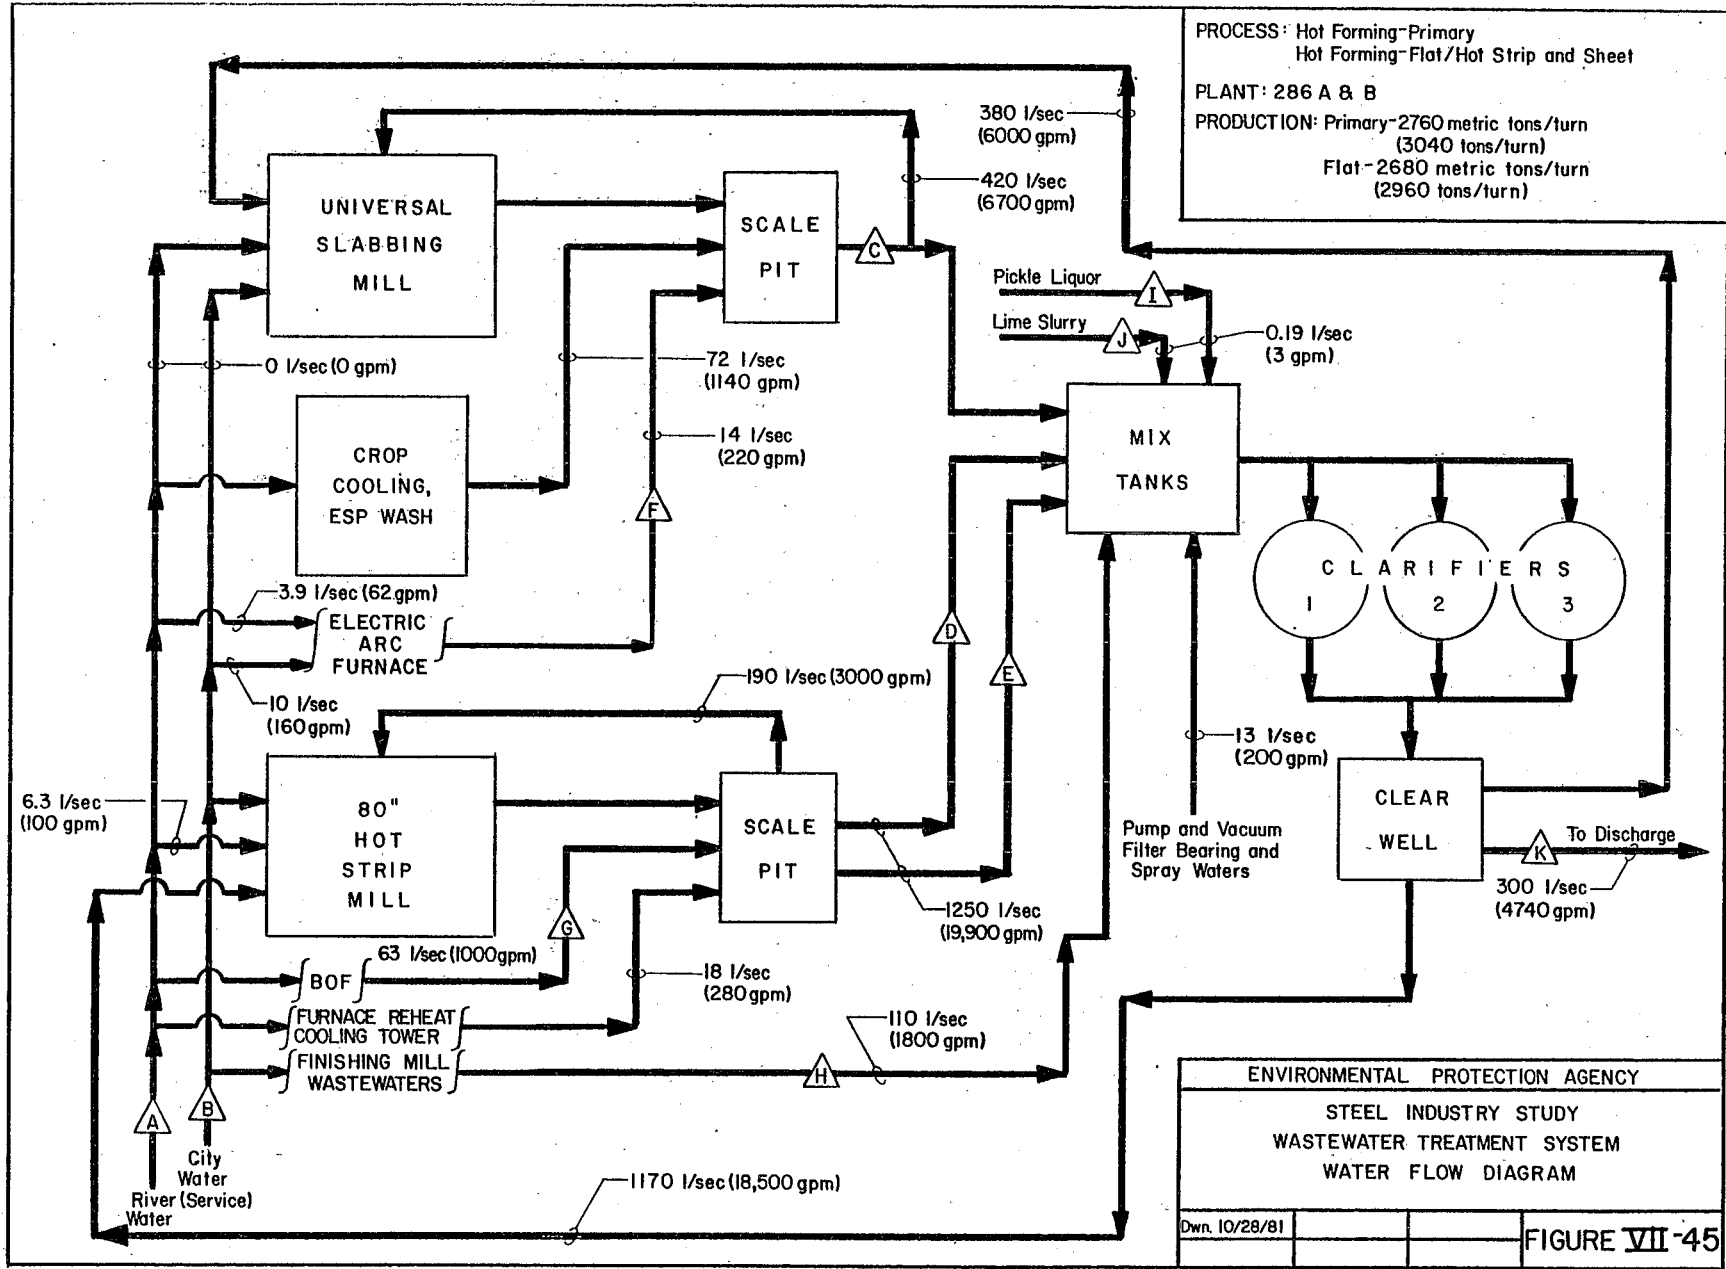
PROCESS: Hot Forming-Primary
Hot Forming-Flat/Hot Strip and Sheet

PLANT: 286 A & B

PRODUCTION: Primary-2760 metric tons/turn
(3040 tons/turn)
Flat-2680 metric tons/turn
(2960 tons/turn)

380 l/sec
(6000 gpm)

420 l/sec
(6700 gpm)

UNIVERSAL SLABBING MILL

SCALE PIT

C

Pickle Liquor

I

Lime Slurry

J

0.19 l/sec
(3 gpm)

0 l/sec (0 gpm)

72 l/sec
(1140 gpm)

14 l/sec
(220 gpm)

MIX TANKS

CROP COOLING, ESP WASH

F

CLARIFIERS
1 2 3

3.9 l/sec (62 gpm)

ELECTRIC ARC FURNACE

D

E

10 l/sec
(160 gpm)

190 l/sec (3000 gpm)

13 l/sec
(200 gpm)

6.3 l/sec
(100 gpm)

80" HOT STRIP MILL

SCALE PIT

CLEAR WELL

Pump and Vacuum Filter Bearing and Spray Waters

K

To Discharge

300 l/sec
(4740 gpm)

1250 l/sec
(19,900 gpm)

G

63 l/sec (1000 gpm)

BOF

18 l/sec
(280 gpm)

FURNACE REHEAT COOLING TOWER

110 l/sec
(1800 gpm)

FINISHING MILL WASTEWATERS

H

A

B

City Water (Service)

River Water

1170 l/sec (18,500 gpm)

ENVIRONMENTAL PROTECTION AGENCY

STEEL INDUSTRY STUDY
WASTEWATER TREATMENT SYSTEM
WATER FLOW DIAGRAM

Dwn. 10/28/81

FIGURE VII-45